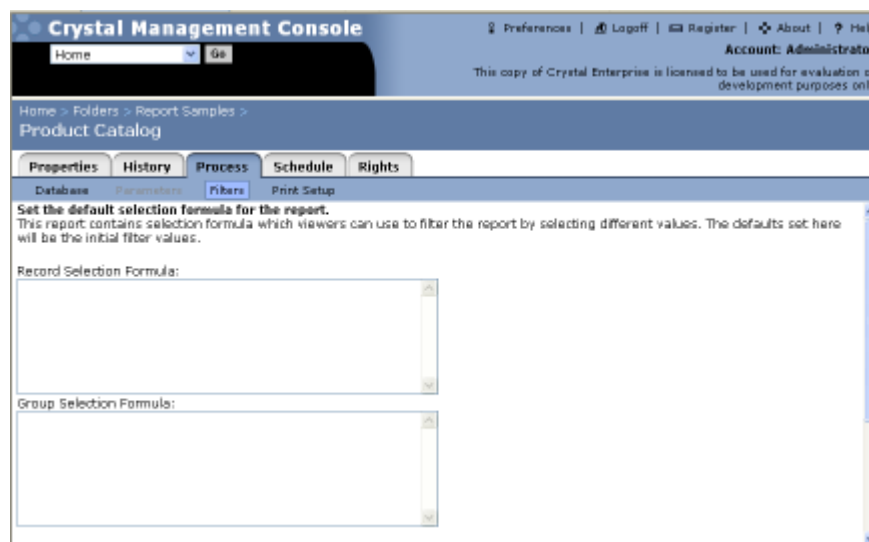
Crystal Management Console

Home Go

Preferences | Logoff | Register | About | ? Hel

Account: Administrato

This copy of Crystal Enterprise is licensed to be used for evaluation o development purposes onl

Home > Folders > Report Samples >

Product Catalog

Properties History Process Schedule Rights

Database Parameters Filters Print Setup

Set the default selection formula for the report.

This report contains selection formula which viewers can use to filter the report by selecting different values. The defaults set here will be the initial filter values.

Record Selection Formula:

Group Selection Formula: